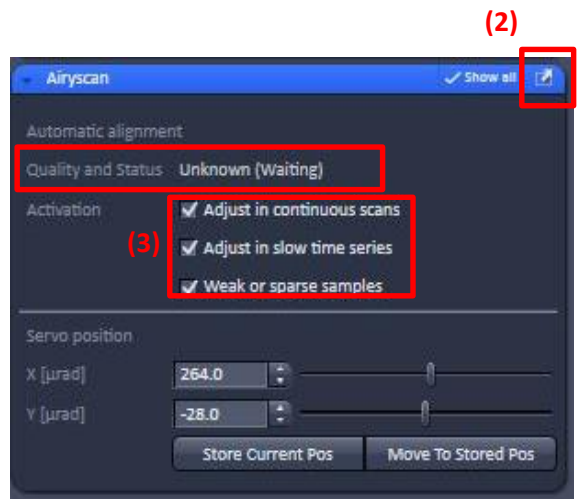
(2)

Airyscan

Show all

Automatic alignment

Quality and Status Unknown (Waiting)

Activation

(3)

Adjust in continuous scans

Adjust in slow time series

Weak or sparse samples

Servo position

X [µrad] 264.0

Y [µrad] -28.0

Store Current Pos

Move To Stored Pos